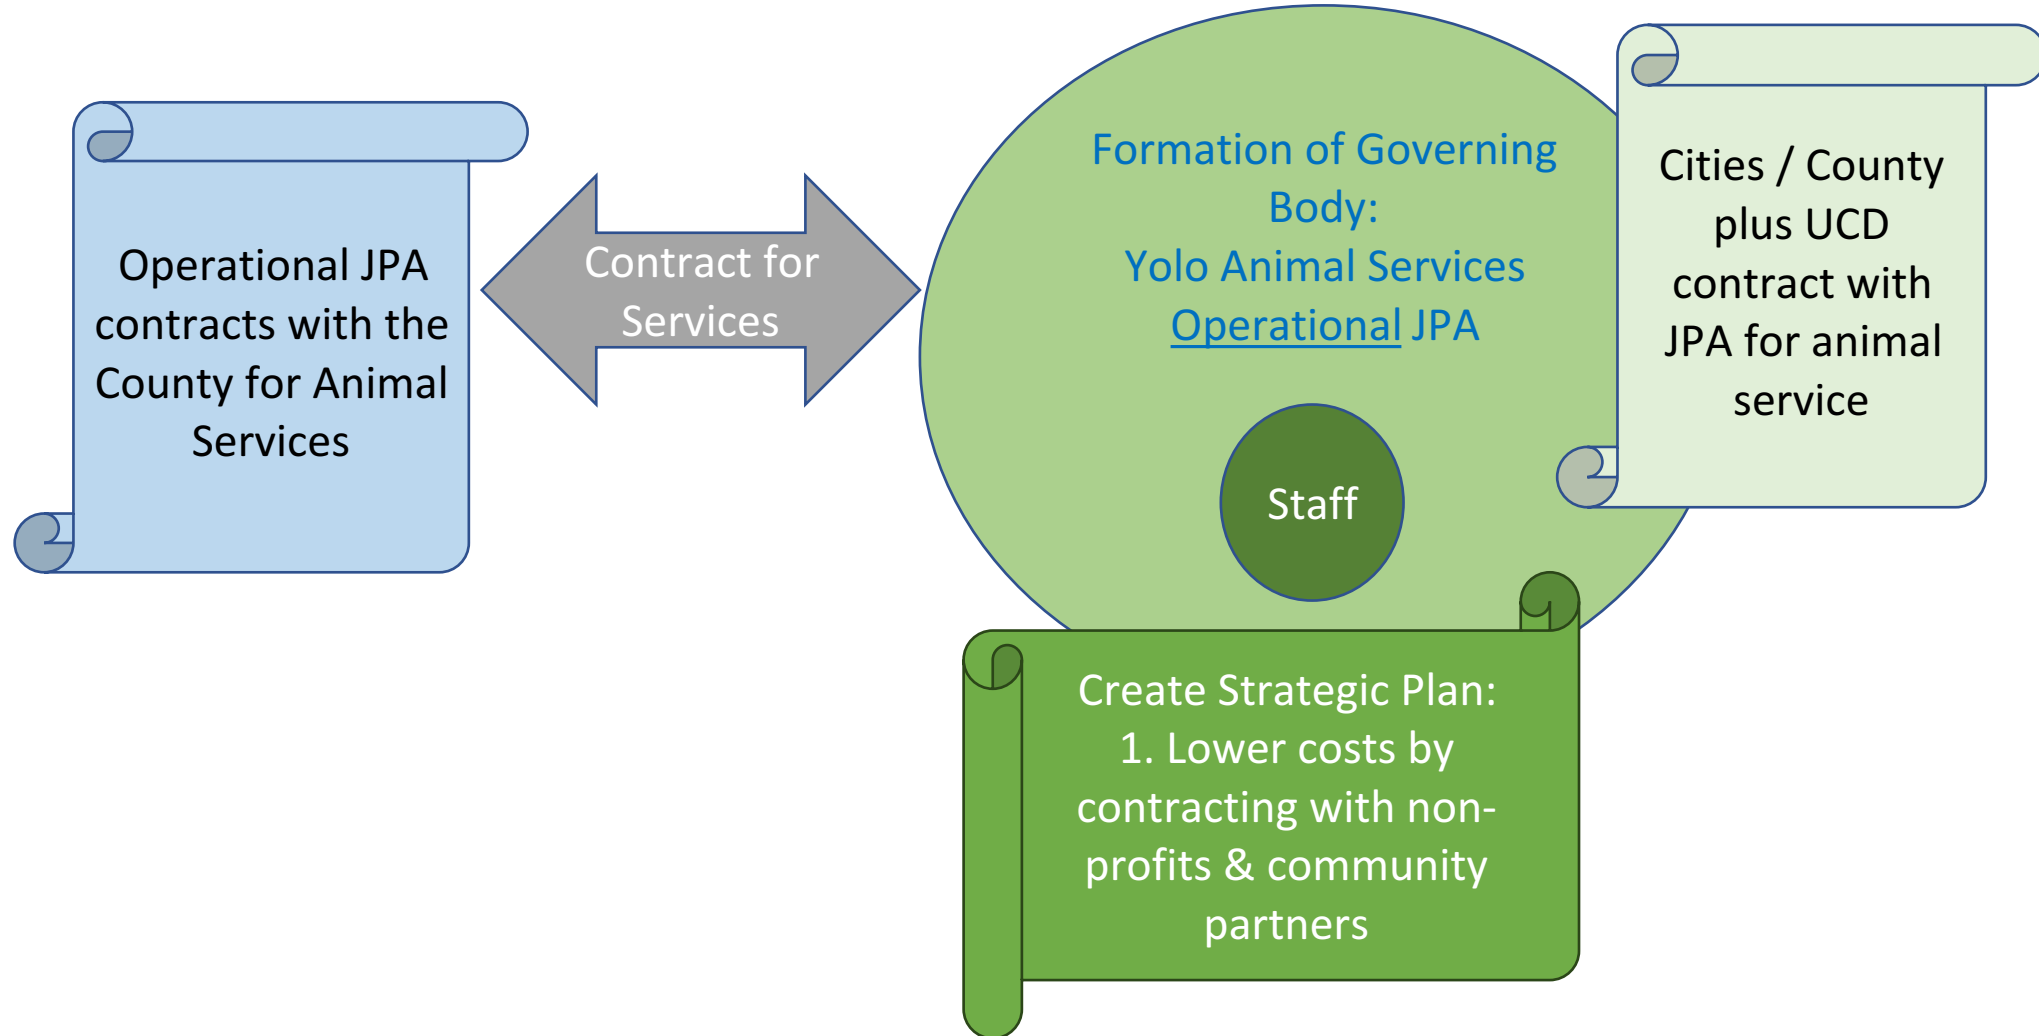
Operational JPA contracts with the County for Animal Services

Contract for Services

Formation of Governing Body:
Yolo Animal Services Operational JPA

Staff

Cities / County plus UCD contract with JPA for animal service

Create Strategic Plan:
1. Lower costs by contracting with non-profits & community partners